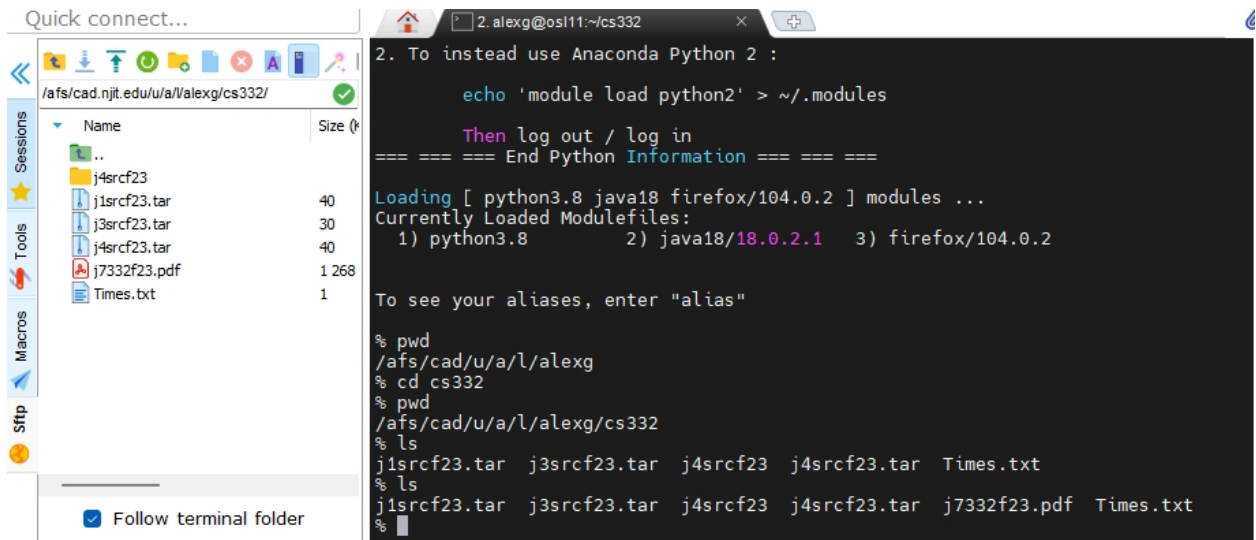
Quick connect...

2. alexg@osl11:~/cs332

Sessions
Tools
Macros
Sftp

/afs/cad.njit.edu/u/a/l/alexg/cs332/

| Name | Size (K |
|---|---|
| .. | |
| j4srcf23 | |
| j1srcf23.tar | 40 |
| j3srcf23.tar | 30 |
| j4srcf23.tar | 40 |
| j7332f23.pdf | 1 268 |
| Times.txt | 1 |

Follow terminal folder

2. To instead use Anaconda Python 2 :

echo 'module load python2' > ~/.modules

Then log out / log in
=== === === End Python Information === === ===

Loading [ python3.8 java18 firefox/104.0.2 ] modules ...
Currently Loaded Modulefiles:
1) python3.8 2) java18/18.0.2.1 3) firefox/104.0.2

To see your aliases, enter "alias"

% pwd
/afs/cad/u/a/l/alexg
% cd cs332
% pwd
/afs/cad/u/a/l/alexg/cs332
% ls
j1srcf23.tar j3srcf23.tar j4srcf23 j4srcf23.tar Times.txt
% ls
j1srcf23.tar j3srcf23.tar j4srcf23 j4srcf23.tar j7332f23.pdf Times.txt
%